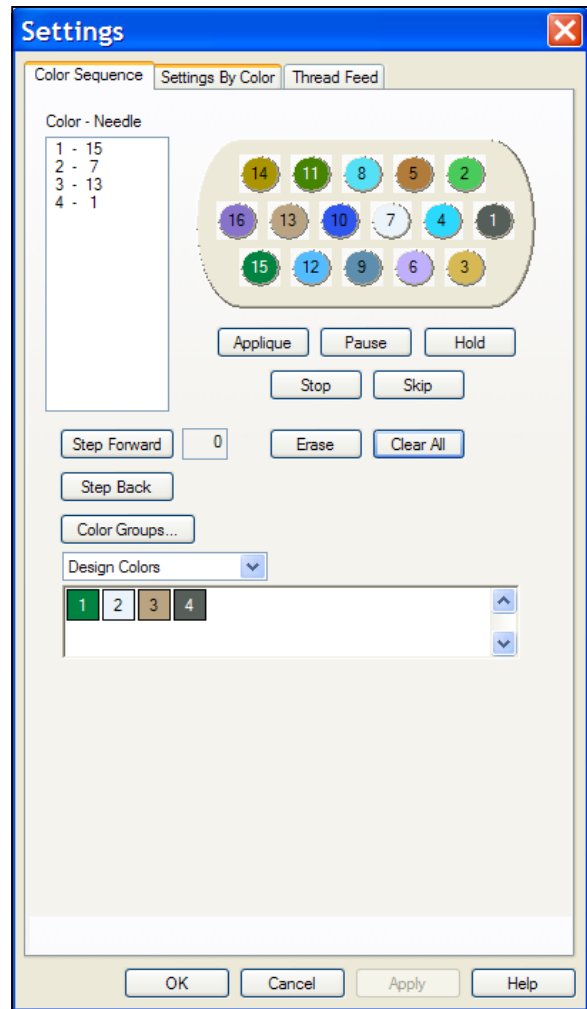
Settings

Color Sequence | Settings By Color | Thread Feed

Color - Needle
1 - 15
2 - 7
3 - 13
4 - 1

14 11 8 5 2
16 13 10 7 4 1
15 12 9 6 3

Applique  Pause  Hold
Stop  Skip

Step Forward  0  Erase  Clear All

Step Back

Color Groups...

Design Colors

1 2 3 4

OK  Cancel  Apply  Help